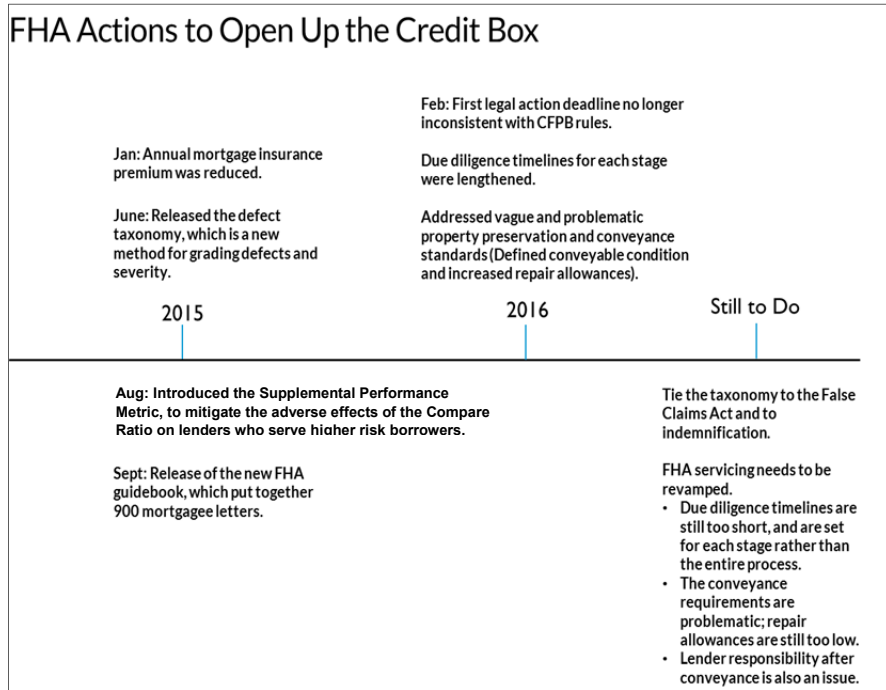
FHA Actions to Open Up the Credit Box

Jan: Annual mortgage insurance premium was reduced.

June: Released the defect taxonomy, which is a new method for grading defects and severity.

2015

Aug: Introduced the Supplemental Performance Metric, to mitigate the adverse effects of the Compare Ratio on lenders who serve higher risk borrowers.

Sept: Release of the new FHA guidebook, which put together 900 mortgagee letters.

Feb: First legal action deadline no longer inconsistent with CFPB rules.

Due diligence timelines for each stage were lengthened.

Addressed vague and problematic property preservation and conveyance standards (Defined conveyable condition and increased repair allowances).

2016

Still to Do

Tie the taxonomy to the False Claims Act and to indemnification.

FHA servicing needs to be revamped.
• Due diligence timelines are still too short, and are set for each stage rather than the entire process.
• The conveyance requirements are problematic; repair allowances are still too low.
• Lender responsibility after conveyance is also an issue.